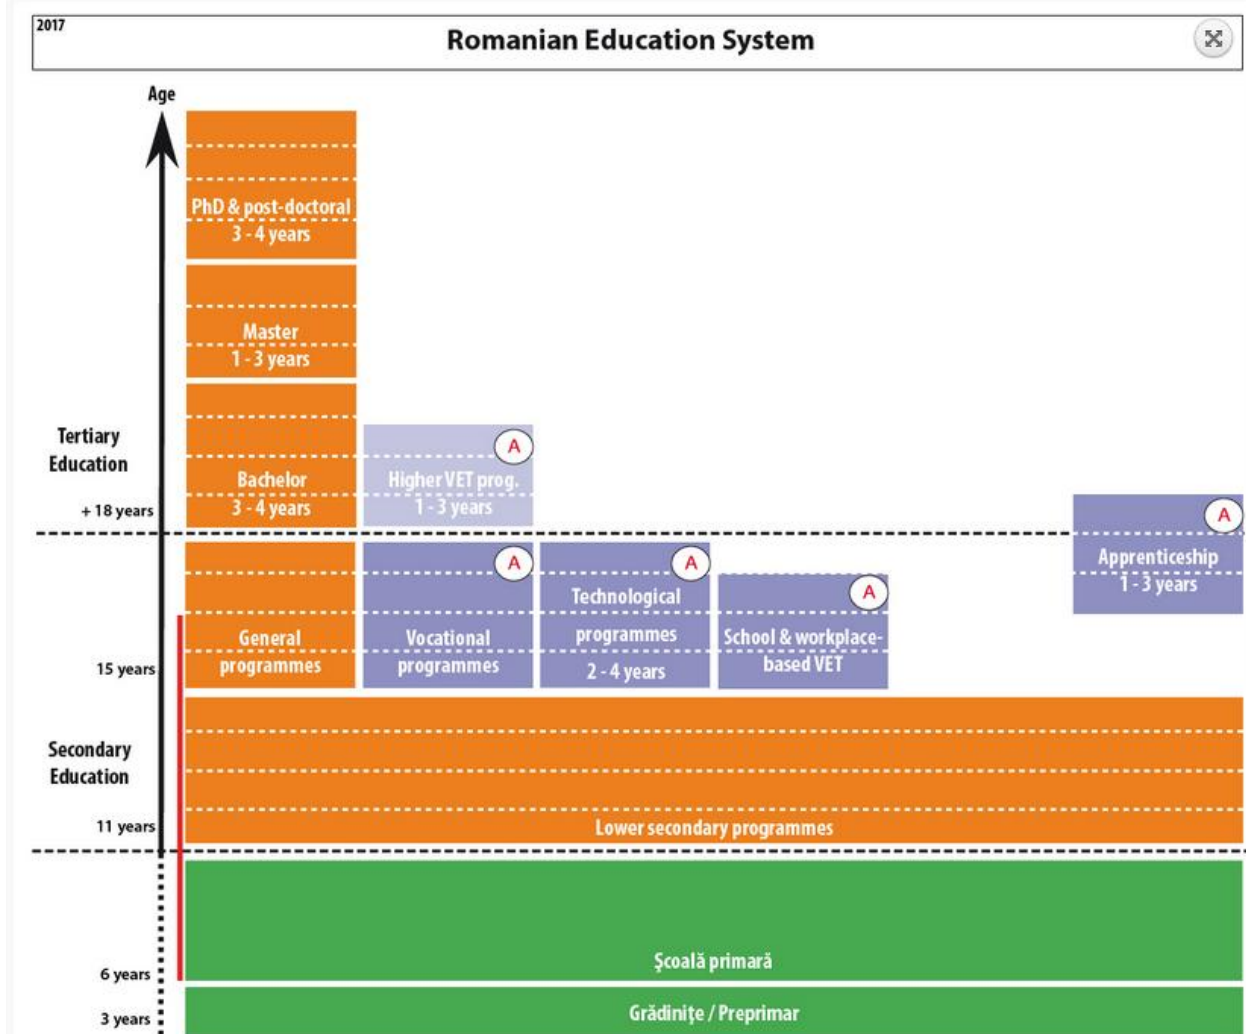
2017

Romanian Education System

Age

PhD & post-doctoral
3 - 4 years

Master
1 - 3 years

Tertiary Education

+ 18 years

Bachelor
3 - 4 years

A
Higher VET prog.
1 - 3 years

A
Apprenticeship
1 - 3 years

15 years

General programmes

A
Vocational programmes

A
Technological programmes
2 - 4 years

A
School & workplace-based VET

Secondary Education

11 years

Lower secondary programmes

6 years

Şcoală primară

3 years

Grădiniţe / Preprimar